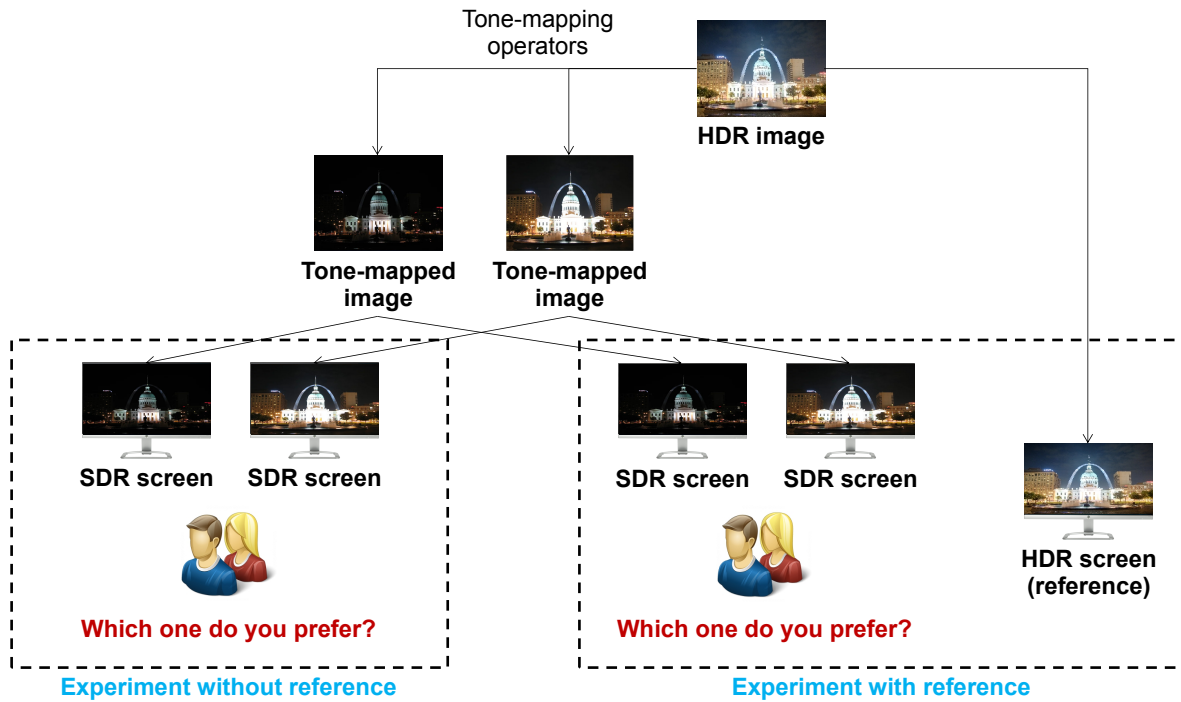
Tone-mapping operators

HDR image

Tone-mapped image

Tone-mapped image

SDR screen

SDR screen

Which one do you prefer?

Experiment without reference

SDR screen

SDR screen

Which one do you prefer?

HDR screen (reference)

Experiment with reference